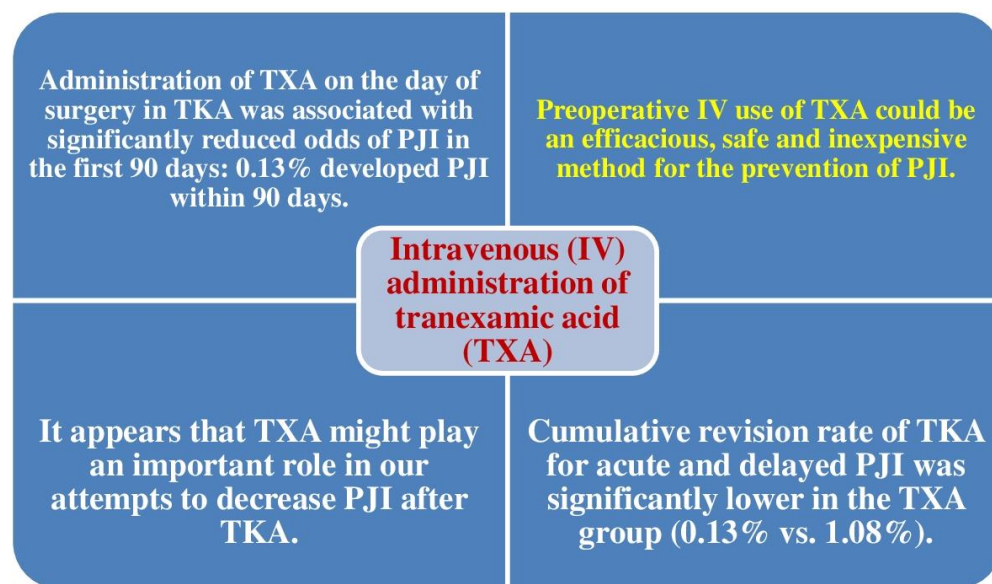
Administration of TXA on the day of surgery in TKA was associated with significantly reduced odds of PJI in the first 90 days: 0.13% developed PJI within 90 days.

Preoperative IV use of TXA could be an efficacious, safe and inexpensive method for the prevention of PJI.

Intravenous (IV) administration of tranexamic acid (TXA)

It appears that TXA might play an important role in our attempts to decrease PJI after TKA.

Cumulative revision rate of TKA for acute and delayed PJI was significantly lower in the TXA group (0.13% vs. 1.08%).